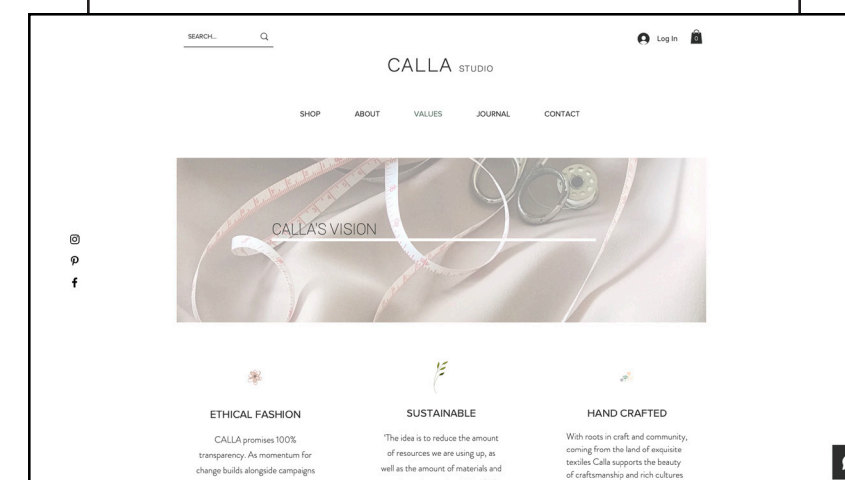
SEARCH...

Log In 0

CALLA STUDIO

SHOP ABOUT VALUES JOURNAL CONTACT

CALLA'S VISION

ETHICAL FASHION

CALLA promises 100% transparency. As momentum for change builds alongside campaigns

SUSTAINABLE

'The idea is to reduce the amount of resources we are using up, as well as the amount of materials and

HAND CRAFTED

With roots in craft and community, coming from the land of exquisite textiles Calla supports the beauty of craftsmanship and rich cultures